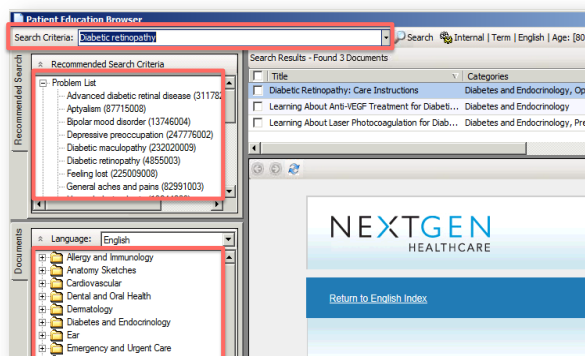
Patient Education Browser

Search Criteria: Diabetic retinopathy

Search | Internal | Term | English | Age: [80

Recommended Search

Recommended Search Criteria

Problem List
Advanced diabetic retinal disease (311782
Aptyalism (87715008)
Bipolar mood disorder (13746004)
Depressive preoccupation (247776002)
Diabetic maculopathy (232020009)
Diabetic retinopathy (4855003)
Feeling lost (225009008)
General aches and pains (82991003)

Search Results - Found 3 Documents

| | Title | Categories |
|---|---|---|
| | Diabetic Retinopathy: Care Instructions | Diabetes and Endocrinology, Op |
| | Learning About Anti-VEGF Treatment for Diabeti... | Diabetes and Endocrinology |
| | Learning About Laser Photocoagulation for Diab... | Diabetes and Endocrinology, Pre |

Documents

Language: English

Allergy and Immunology
Anatomy Sketches
Cardiovascular
Dental and Oral Health
Dermatology
Diabetes and Endocrinology
Ear
Emergency and Urgent Care

NEXTGEN
HEALTHCARE

Return to English Index